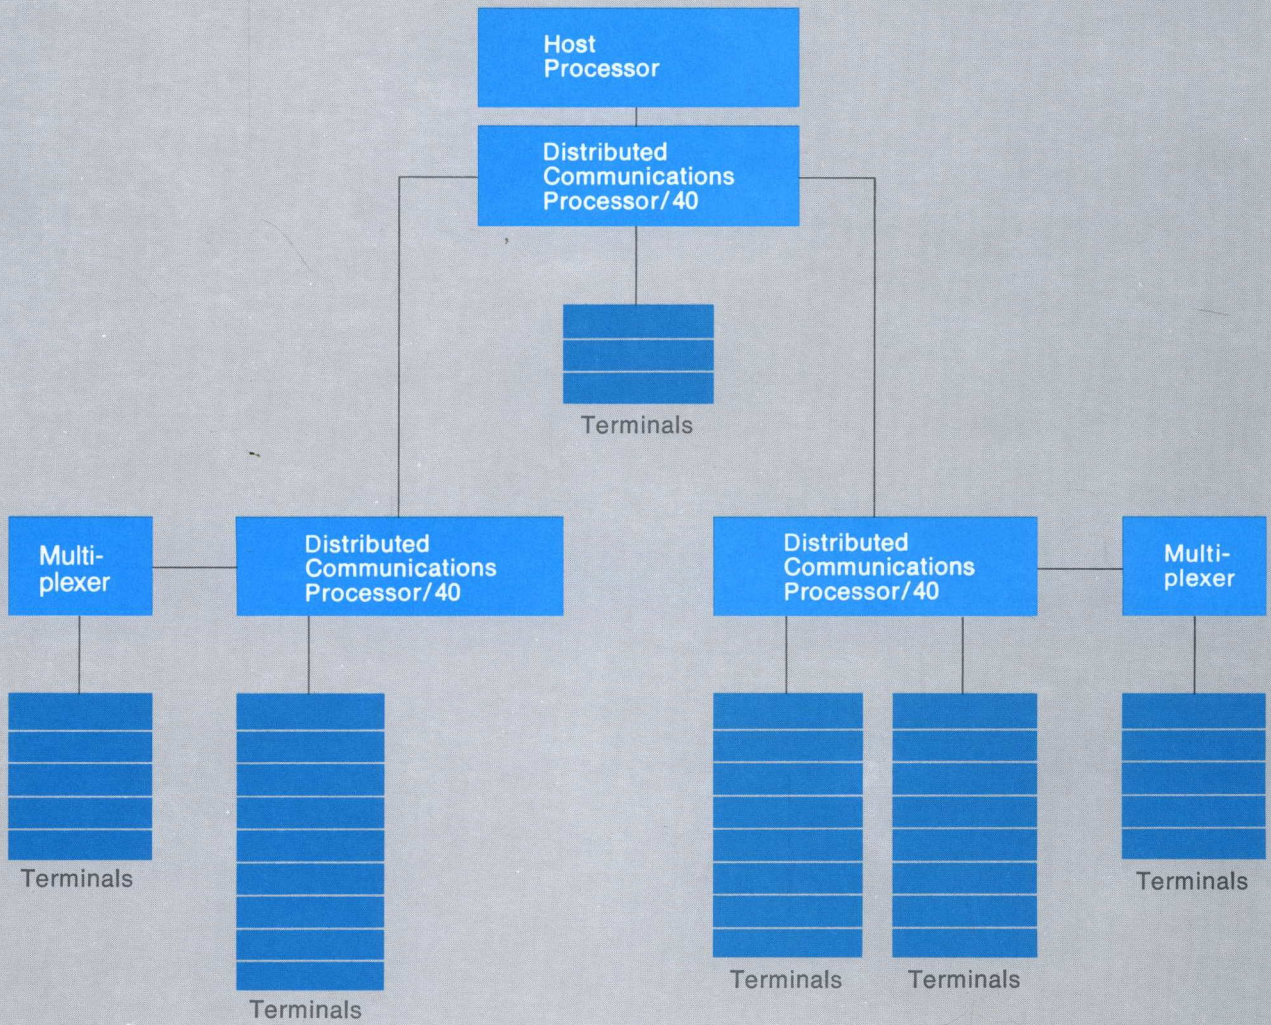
Host Processor

Distributed Communications Processor/40

Terminals

Multiplexer

Distributed Communications Processor/40

Distributed Communications Processor/40

Multiplexer

Terminals

Terminals

Terminals

Terminals

Terminals